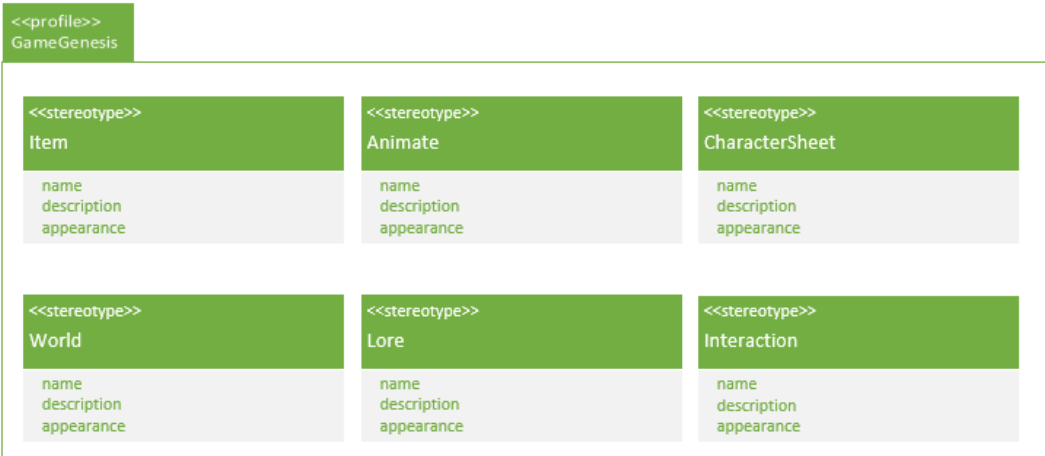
<<profile>>
GameGenesis

<<stereotype>>
Item

name
description
appearance

<<stereotype>>
Animate

name
description
appearance

<<stereotype>>
CharacterSheet

name
description
appearance

<<stereotype>>
World

name
description
appearance

<<stereotype>>
Lore

name
description
appearance

<<stereotype>>
Interaction

name
description
appearance